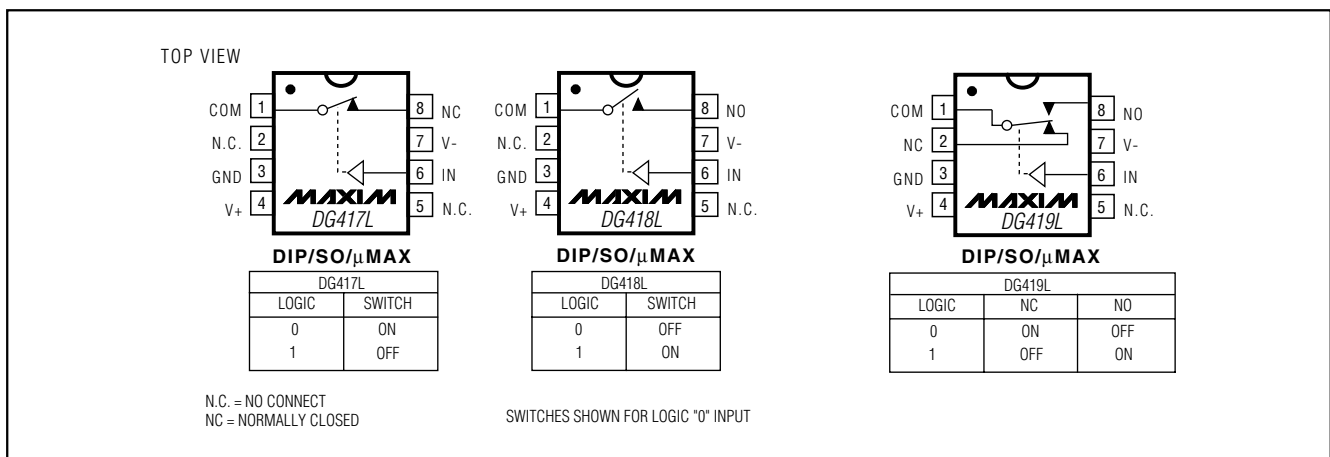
TOP VIEW

COM 1
N.C. 2
GND 3
V+ 4
8 NC
7 V-
6 IN
5 N.C.
MAXIM
DG417L

DIP/SO/μMAX

| DG417L | |
|---|---|
| LOGIC | SWITCH |
| 0 | ON |
| 1 | OFF |

COM 1
N.C. 2
GND 3
V+ 4
8 NO
7 V-
6 IN
5 N.C.
MAXIM
DG418L

DIP/SO/μMAX

| DG418L | |
|---|---|
| LOGIC | SWITCH |
| 0 | OFF |
| 1 | ON |

COM 1
NC 2
GND 3
V+ 4
8 NO
7 V-
6 IN
5 N.C.
MAXIM
DG419L

DIP/SO/μMAX

| DG419L | | |
|---|---|---|
| LOGIC | NC | NO |
| 0 | ON | OFF |
| 1 | OFF | ON |

N.C. = NO CONNECT
NC = NORMALLY CLOSED

SWITCHES SHOWN FOR LOGIC "0" INPUT